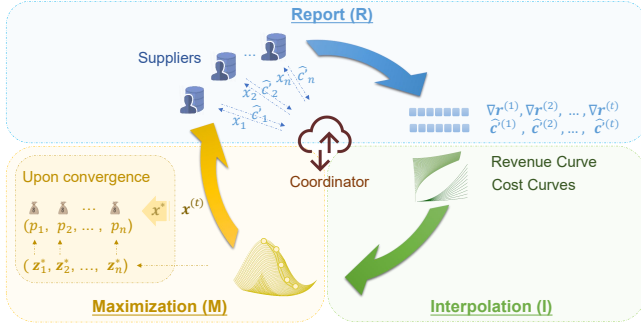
Report (R)

Suppliers

...

$x_n$, $\hat{c}_n$

$x_2$, $\hat{c}_2$

$x_1$, $\hat{c}_1$

$\nabla r^{(1)}, \nabla r^{(2)}, \ldots, \nabla r^{(t)}$

$\hat{c}^{(1)}, \hat{c}^{(2)}, \ldots, \hat{c}^{(t)}$

Coordinator

Revenue Curve

Cost Curves

Upon convergence

$x^*$

$x^{(t)}$

$(p_1, p_2, \ldots, p_n)$

$(z_1^*, z_2^*, \ldots, z_n^*)$

Maximization (M)

Interpolation (I)